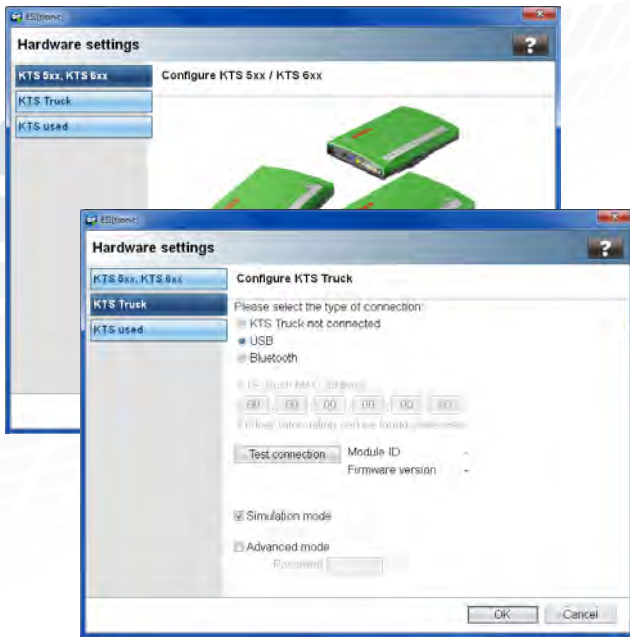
ESI[tronic]

Hardware settings

?

KTS 5xx, KTS 6xx

KTS Truck

KTS used

Configure KTS 5xx / KTS 6xx

ESI[tronic]

Hardware settings

?

KTS 5xx, KTS 6xx

KTS Truck

KTS used

Configure KTS Truck

Please select the type of connection:

KTS Truck not connected

USB

Bluetooth

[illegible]

00 : 00 : 00 : 00 : 00 : 00

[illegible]

Test connection

Module ID -

Firmware version -

Simulation mode

Advanced mode

Password

OK

Cancel